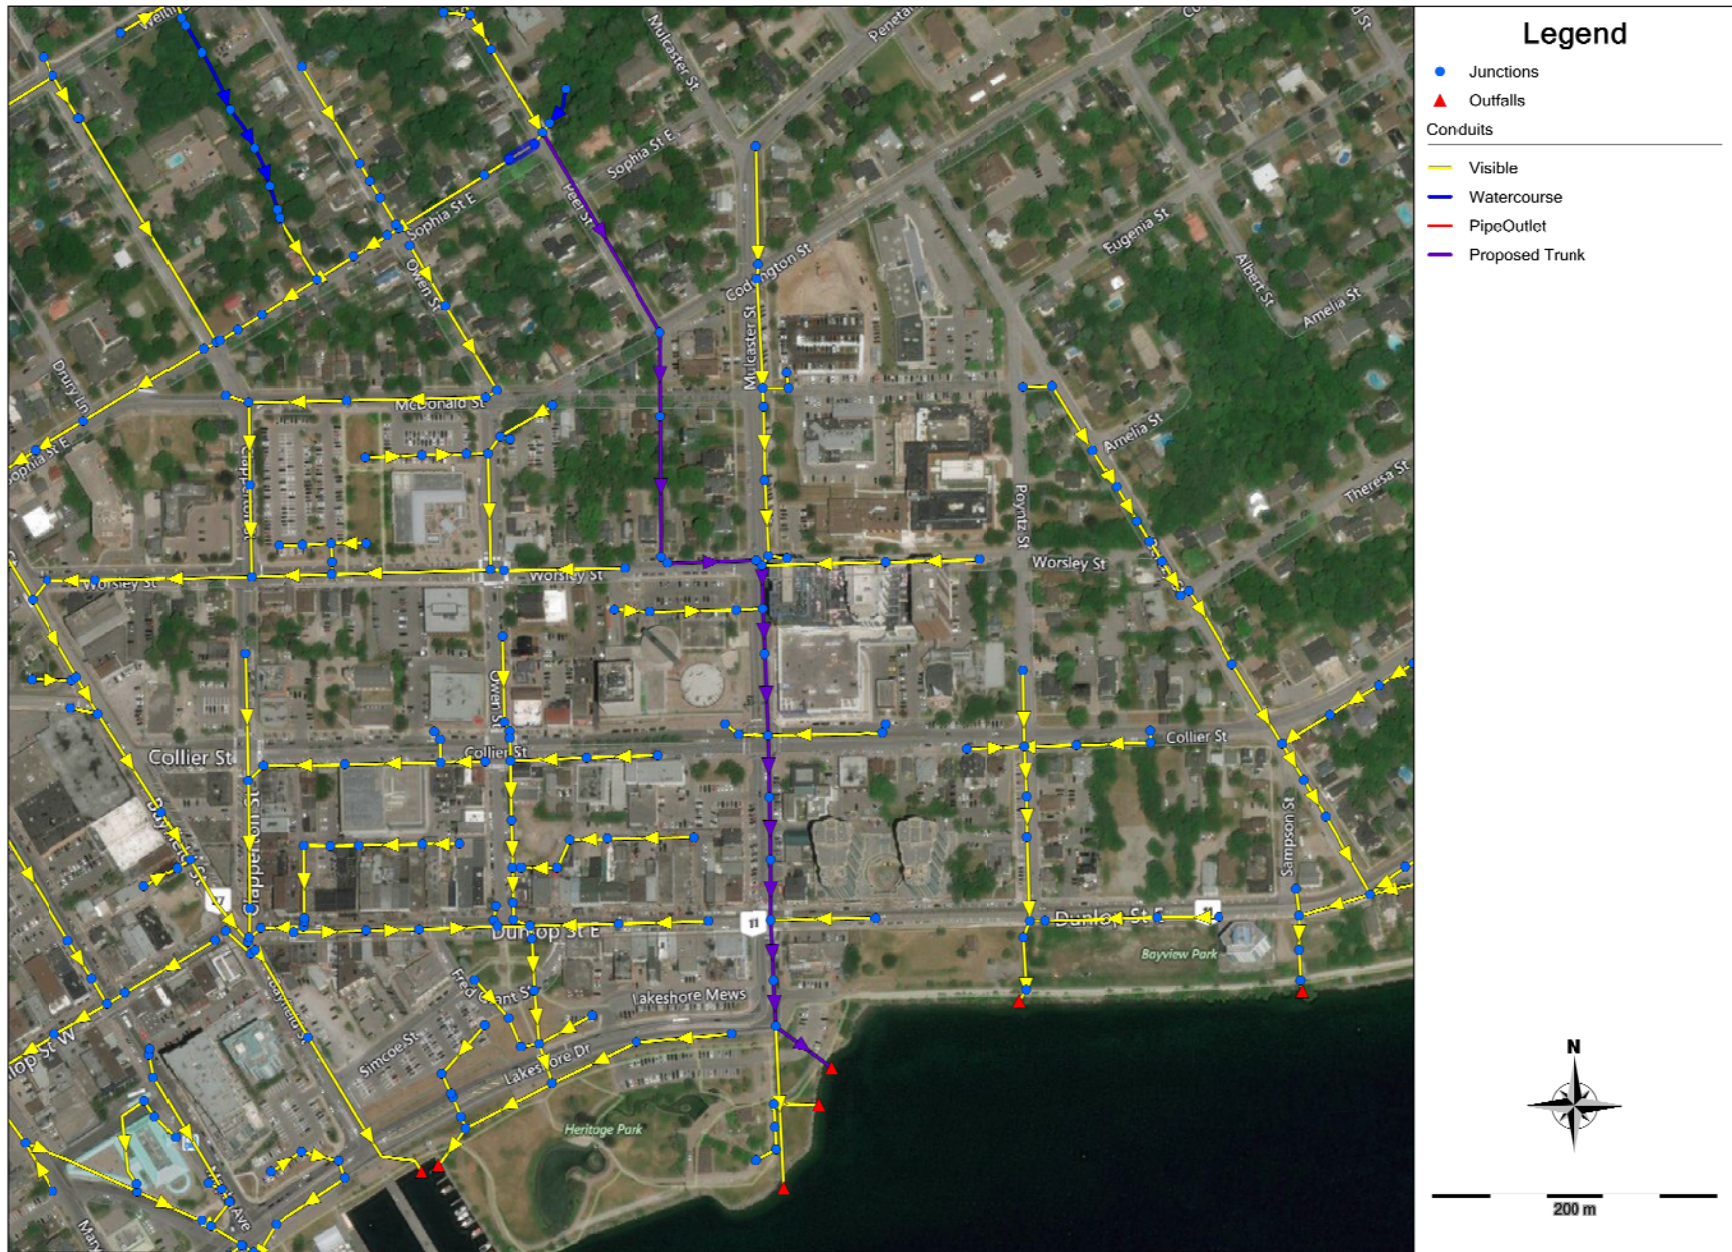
Legend
Junctions
Outfalls
Conduits
Visible
Watercourse
PipeOutlet
Proposed Trunk

N

200 m

Wellin
Mulcaster St
Penetang
Sophia St E
Peel St
Sophia St E
Owen St
Codrington St
Eugenia St
Albert St
Amelia St
Mulcaster St
Drury Ln
McDonald St
Amelia St
Sophia St E
Clapperton St
Poyntz St
Theresa St
Worsley St
Worsley St
Worsley St
Owen St
Collier St
Collier St
Collier St
Bayfield St
Clapperton St
Sampson St
Dunlop St E
Dunlop St E
Bayview Park
Fred Grant St
Lakeshore Mews
Simcoe St
Lakeshore Dr
Dunlop St W
Bayfield St
Heritage Park
Ave
Mary
11
11